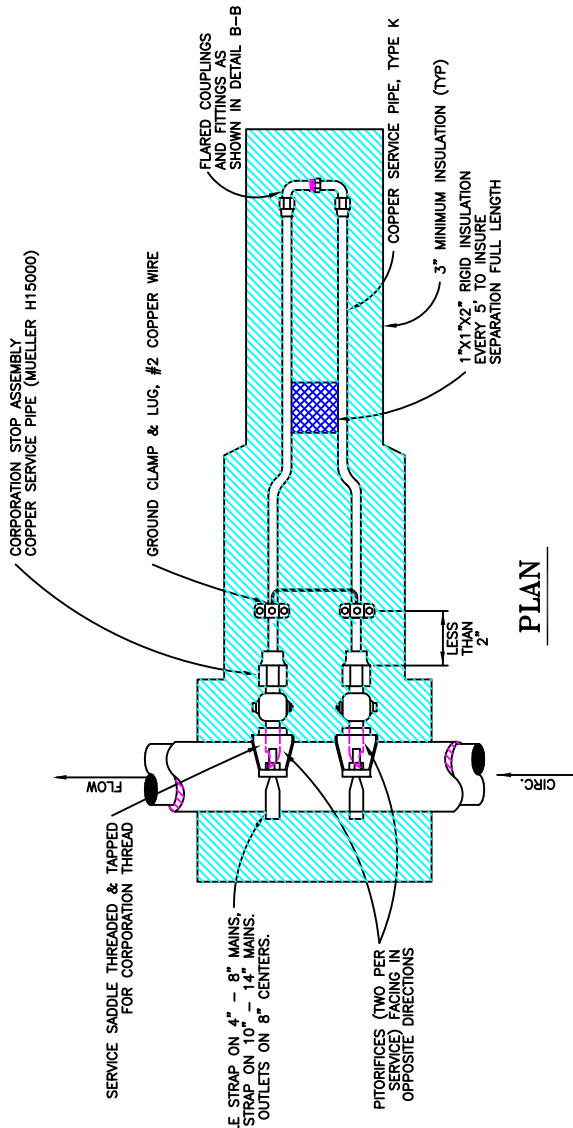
CORPORATION STOP ASSEMBLY COPPER SERVICE PIPE (MUELLER H15000)

GROUND CLAMP & LUG, #2 COPPER WIRE

FLARED COUPLINGS AND FITTINGS AS SHOWN IN DETAIL B-B

COPPER SERVICE PIPE, TYPE K

3" MINIMUM INSULATION (TYP)

1"X1"X2" RIGID INSULATION EVERY 5' TO INSURE SEPARATION FULL LENGTH

LESS THAN 2"

PLAN

FLOW

CIRC.

SERVICE SADDLE THREADED & TAPPED FOR CORPORATION THREAD

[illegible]E STRAP ON 4" - 8" MAINS. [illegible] STRAP ON 10" - 14" MAINS. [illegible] OUTLETS ON 8" CENTERS.

PITORIFICES (TWO PER SERVICE) FACING IN OPPOSITE DIRECTIONS